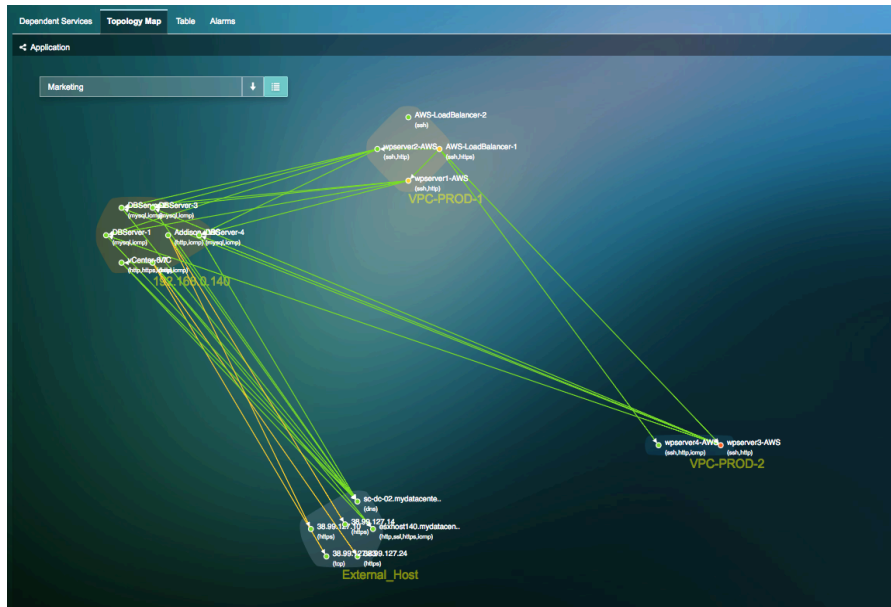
Dependent Services Topology Map Table Alarms

Application

Marketing

AWS-LoadBalancer-2
(ssh)
wpserver2-AWS
(ssh,http)
AWS-LoadBalancer-1
(ssh,https)
wpserver1-AWS
(ssh,http)
VPC-PROD-1

DBServer-3
(mysql,icmp)
DBServer-1
(mysql,icmp)
Addison
(http,icmp)
DBServer-4
(mysql,icmp)
vCenter-6.0
(http,https)
192.168.0.140

wpserver4-AWS
(ssh,http,icmp)
wpserver3-AWS
(ssh,http)
VPC-PROD-2

sc-dc-02.mydatacente..
(dns)
38.99.127.14
(https)
esxhost140.mydatacen..
(http,ssl,https,icmp)
38.99.127.24
(https)
(tcp)
External_Host